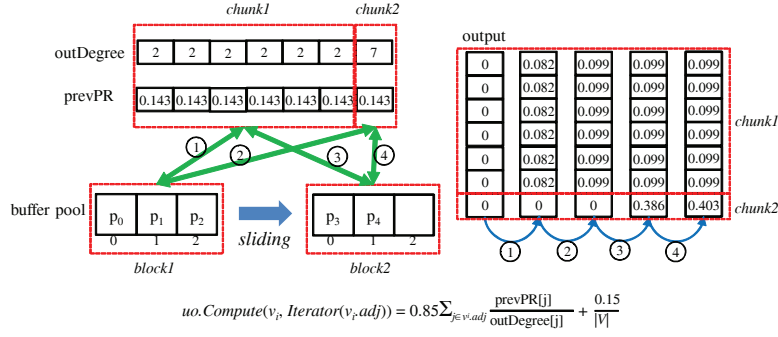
chunk1 chunk2

outDegree
| 2 | 2 | 2 | 2 | 2 | 2 | 7 |
|---|---|---|---|---|---|---|

prevPR
| 0.143 | 0.143 | 0.143 | 0.143 | 0.143 | 0.143 | 0.143 |
|---|---|---|---|---|---|---|

1 2 3 4

buffer pool
| $p_0$ | $p_1$ | $p_2$ |
|---|---|---|
| 0 | 1 | 2 |

block1

sliding

| $p_3$ | $p_4$ | |
|---|---|---|
| 0 | 1 | 2 |

block2

output
| 0 | 0.082 | 0.099 | 0.099 | 0.099 |
|---|---|---|---|---|
| 0 | 0.082 | 0.099 | 0.099 | 0.099 |
| 0 | 0.082 | 0.099 | 0.099 | 0.099 |
| 0 | 0.082 | 0.099 | 0.099 | 0.099 |
| 0 | 0.082 | 0.099 | 0.099 | 0.099 |
| 0 | 0.082 | 0.099 | 0.099 | 0.099 |
| 0 | 0 | 0 | 0.386 | 0.403 |

chunk1
chunk2

1 2 3 4

$uo.Compute(v_i, Iterator(v_i.adj)) = 0.85\sum_{j \in v_i.adj} \frac{\text{prevPR[j]}}{\text{outDegree[j]}} + \frac{0.15}{|V|}$